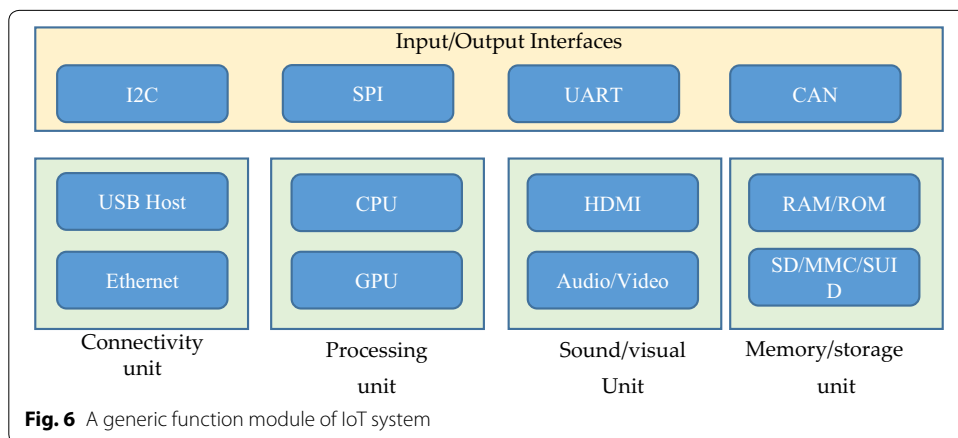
Input/Output Interfaces

I2C

SPI

UART

CAN

USB Host

Ethernet

Connectivity unit

CPU

GPU

Processing unit

HDMI

Audio/Video

Sound/visual Unit

RAM/ROM

SD/MMC/SUI D

Memory/storage unit

**Fig. 6** A generic function module of IoT system